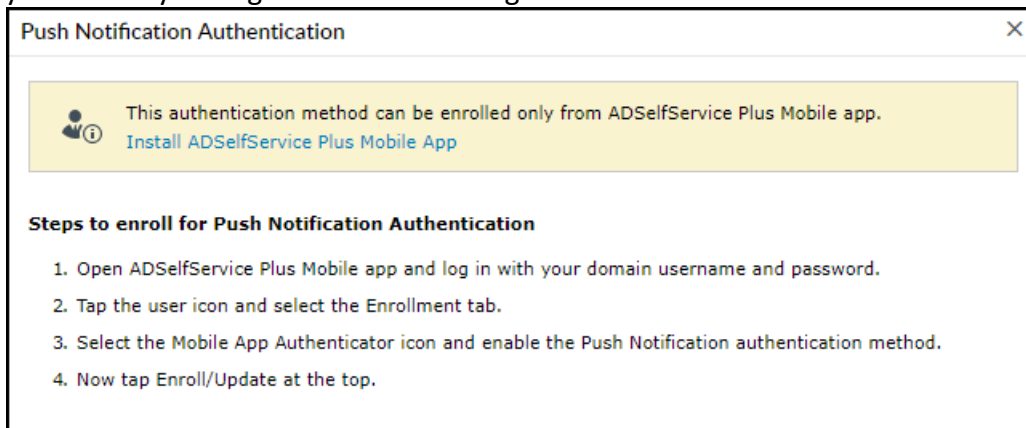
Push Notification Authentication

×

This authentication method can be enrolled only from ADSelfService Plus Mobile app.
Install ADSelfService Plus Mobile App

**Steps to enroll for Push Notification Authentication**

1. Open ADSelfService Plus Mobile app and log in with your domain username and password.
2. Tap the user icon and select the Enrollment tab.
3. Select the Mobile App Authenticator icon and enable the Push Notification authentication method.
4. Now tap Enroll/Update at the top.